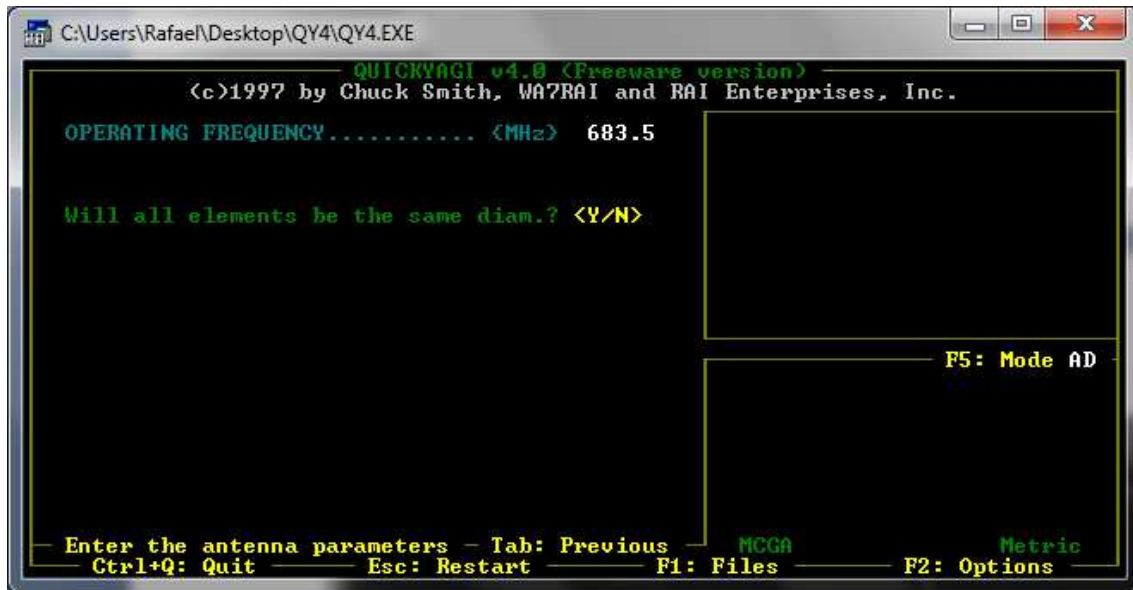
C:\Users\Rafael\Desktop\QY4\QY4.EXE

QUICKYAGI v4.0 (Freeware version)
(c)1997 by Chuck Smith, WA7RAI and RAI Enterprises, Inc.

OPERATING FREQUENCY........... (MHz) 683.5

Will all elements be the same diam.? <Y/N>

F5: Mode AD

Enter the antenna parameters – Tab: Previous
MCGA
Metric
Ctrl+Q: Quit
Esc: Restart
F1: Files
F2: Options